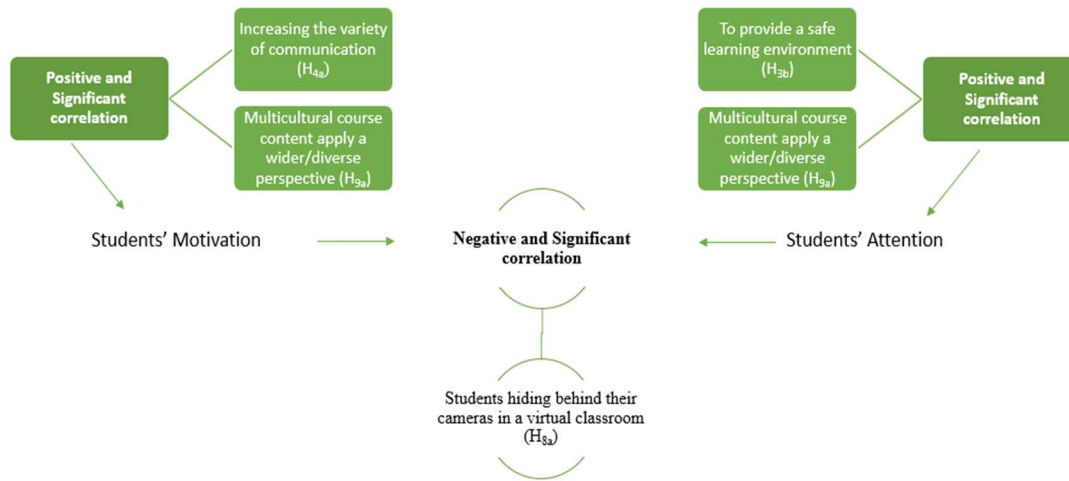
Positive and Significant correlation

Increasing the variety of communication ($H_{4a}$)

Multicultural course content apply a wider/diverse perspective ($H_{9a}$)

To provide a safe learning environment ($H_{3b}$)

Multicultural course content apply a wider/diverse perspective ($H_{9a}$)

Positive and Significant correlation

Students' Motivation

Negative and Significant correlation

Students' Attention

Students hiding behind their cameras in a virtual classroom ($H_{8a}$)